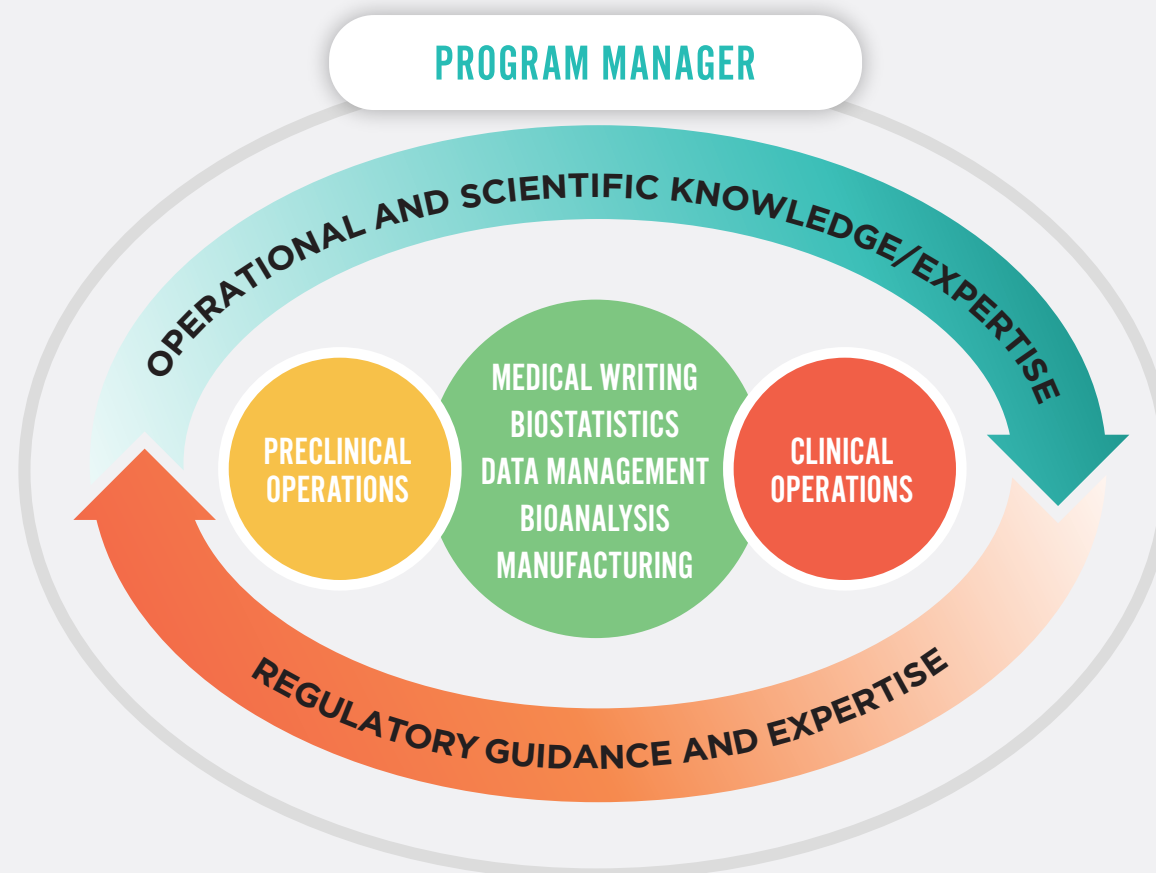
PROGRAM MANAGER

OPERATIONAL AND SCIENTIFIC KNOWLEDGE/EXPERTISE

PRECLINICAL OPERATIONS

MEDICAL WRITING
BIOSTATISTICS
DATA MANAGEMENT
BIOANALYSIS
MANUFACTURING

CLINICAL OPERATIONS

REGULATORY GUIDANCE AND EXPERTISE